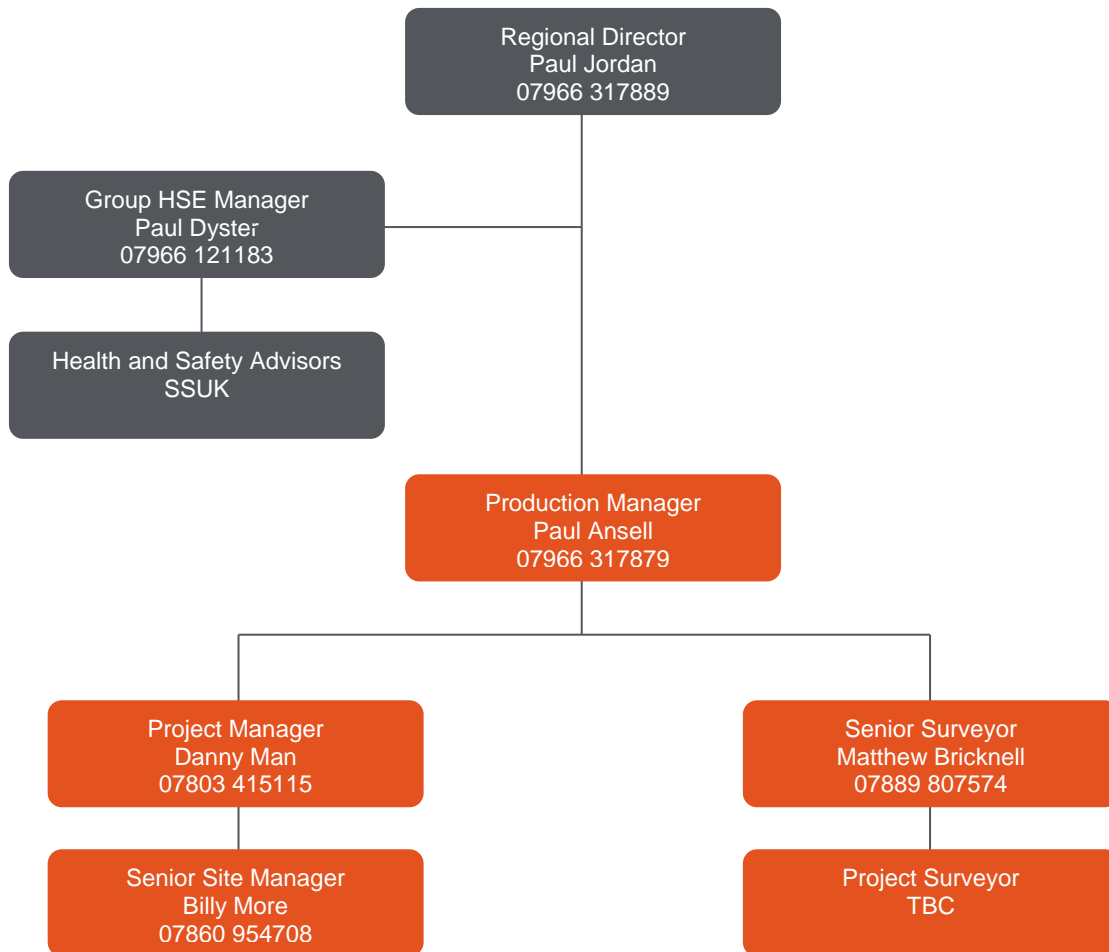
Regional Director
Paul Jordan
07966 317889

Group HSE Manager
Paul Dyster
07966 121183

Health and Safety Advisors
SSUK

Production Manager
Paul Ansell
07966 317879

Project Manager
Danny Man
07803 415115

Senior Surveyor
Matthew Bricknell
07889 807574

Senior Site Manager
Billy More
07860 954708

Project Surveyor
TBC